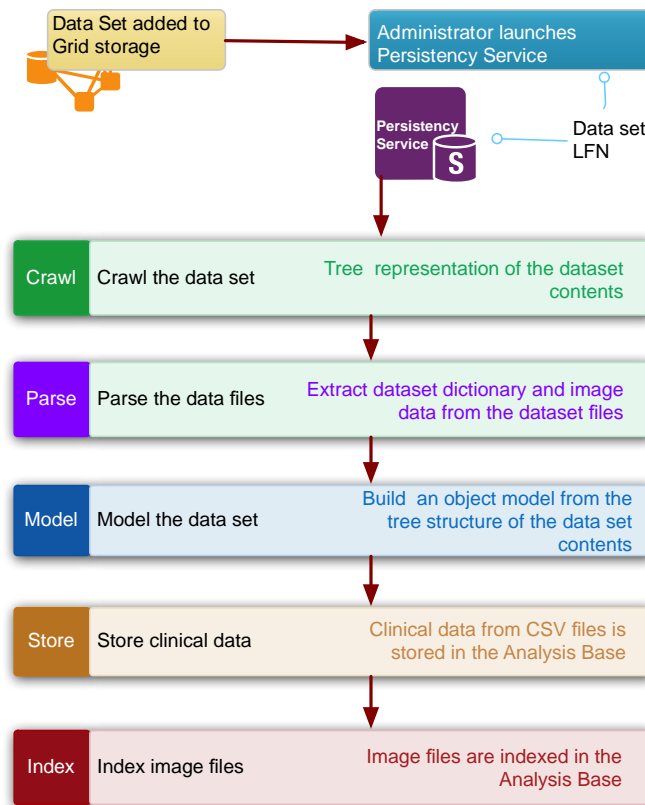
Data Set added to Grid storage

Administrator launches Persistency Service

Persistency Service

S

Data set LFN

Crawl
Crawl the data set
Tree representation of the dataset contents

Parse
Parse the data files
Extract dataset dictionary and image data from the dataset files

Model
Model the data set
Build an object model from the tree structure of the data set contents

Store
Store clinical data
Clinical data from CSV files is stored in the Analysis Base

Index
Index image files
Image files are indexed in the Analysis Base